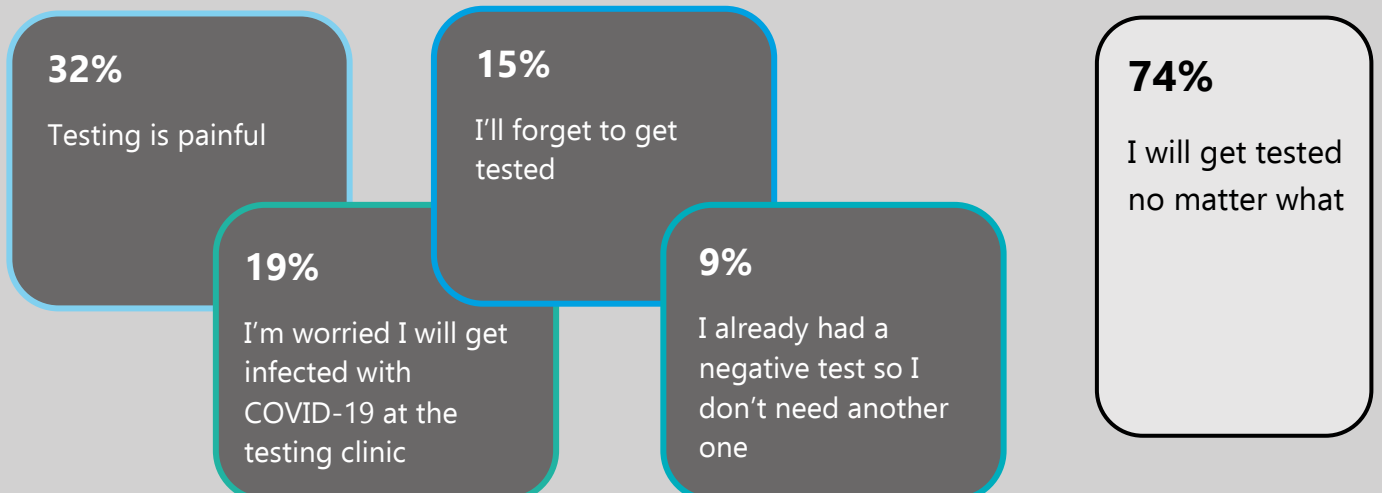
32%

Testing is painful

15%

I'll forget to get tested

19%

I'm worried I will get infected with COVID-19 at the testing clinic

9%

I already had a negative test so I don't need another one

74%

I will get tested no matter what